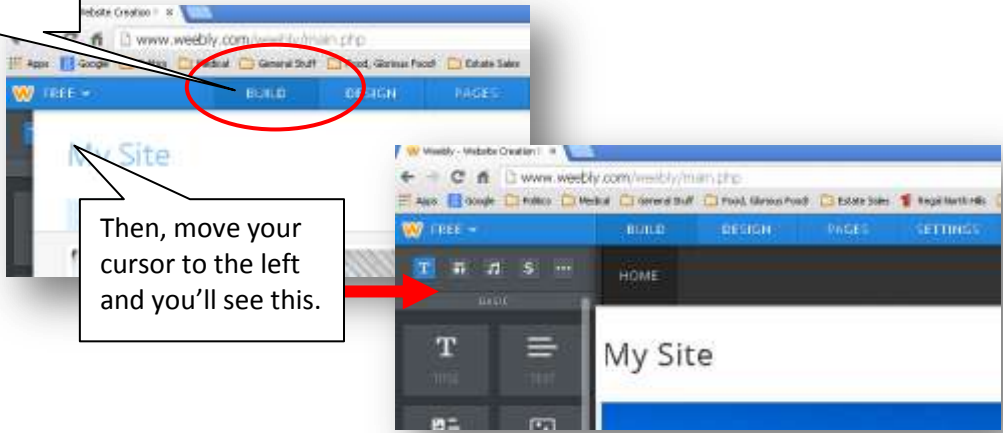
Website Creation ×

www.weebly.com/weebly/main.php

Apps Google Blog Medical General Stuff Food, Glorious Food! Estate Sales

FREE BUILD DESIGN PAGES

My Site

Then, move your cursor to the left and you'll see this.

Weebly - Website Creation ×

www.weebly.com/weebly/main.php

Apps Google Politics Medical General Stuff Food, Glorious Food! Estate Sales Regal North Hills

FREE BUILD DESIGN PAGES SETTINGS

T S ...

BASIC

HOME

TITLE TEXT

My Site